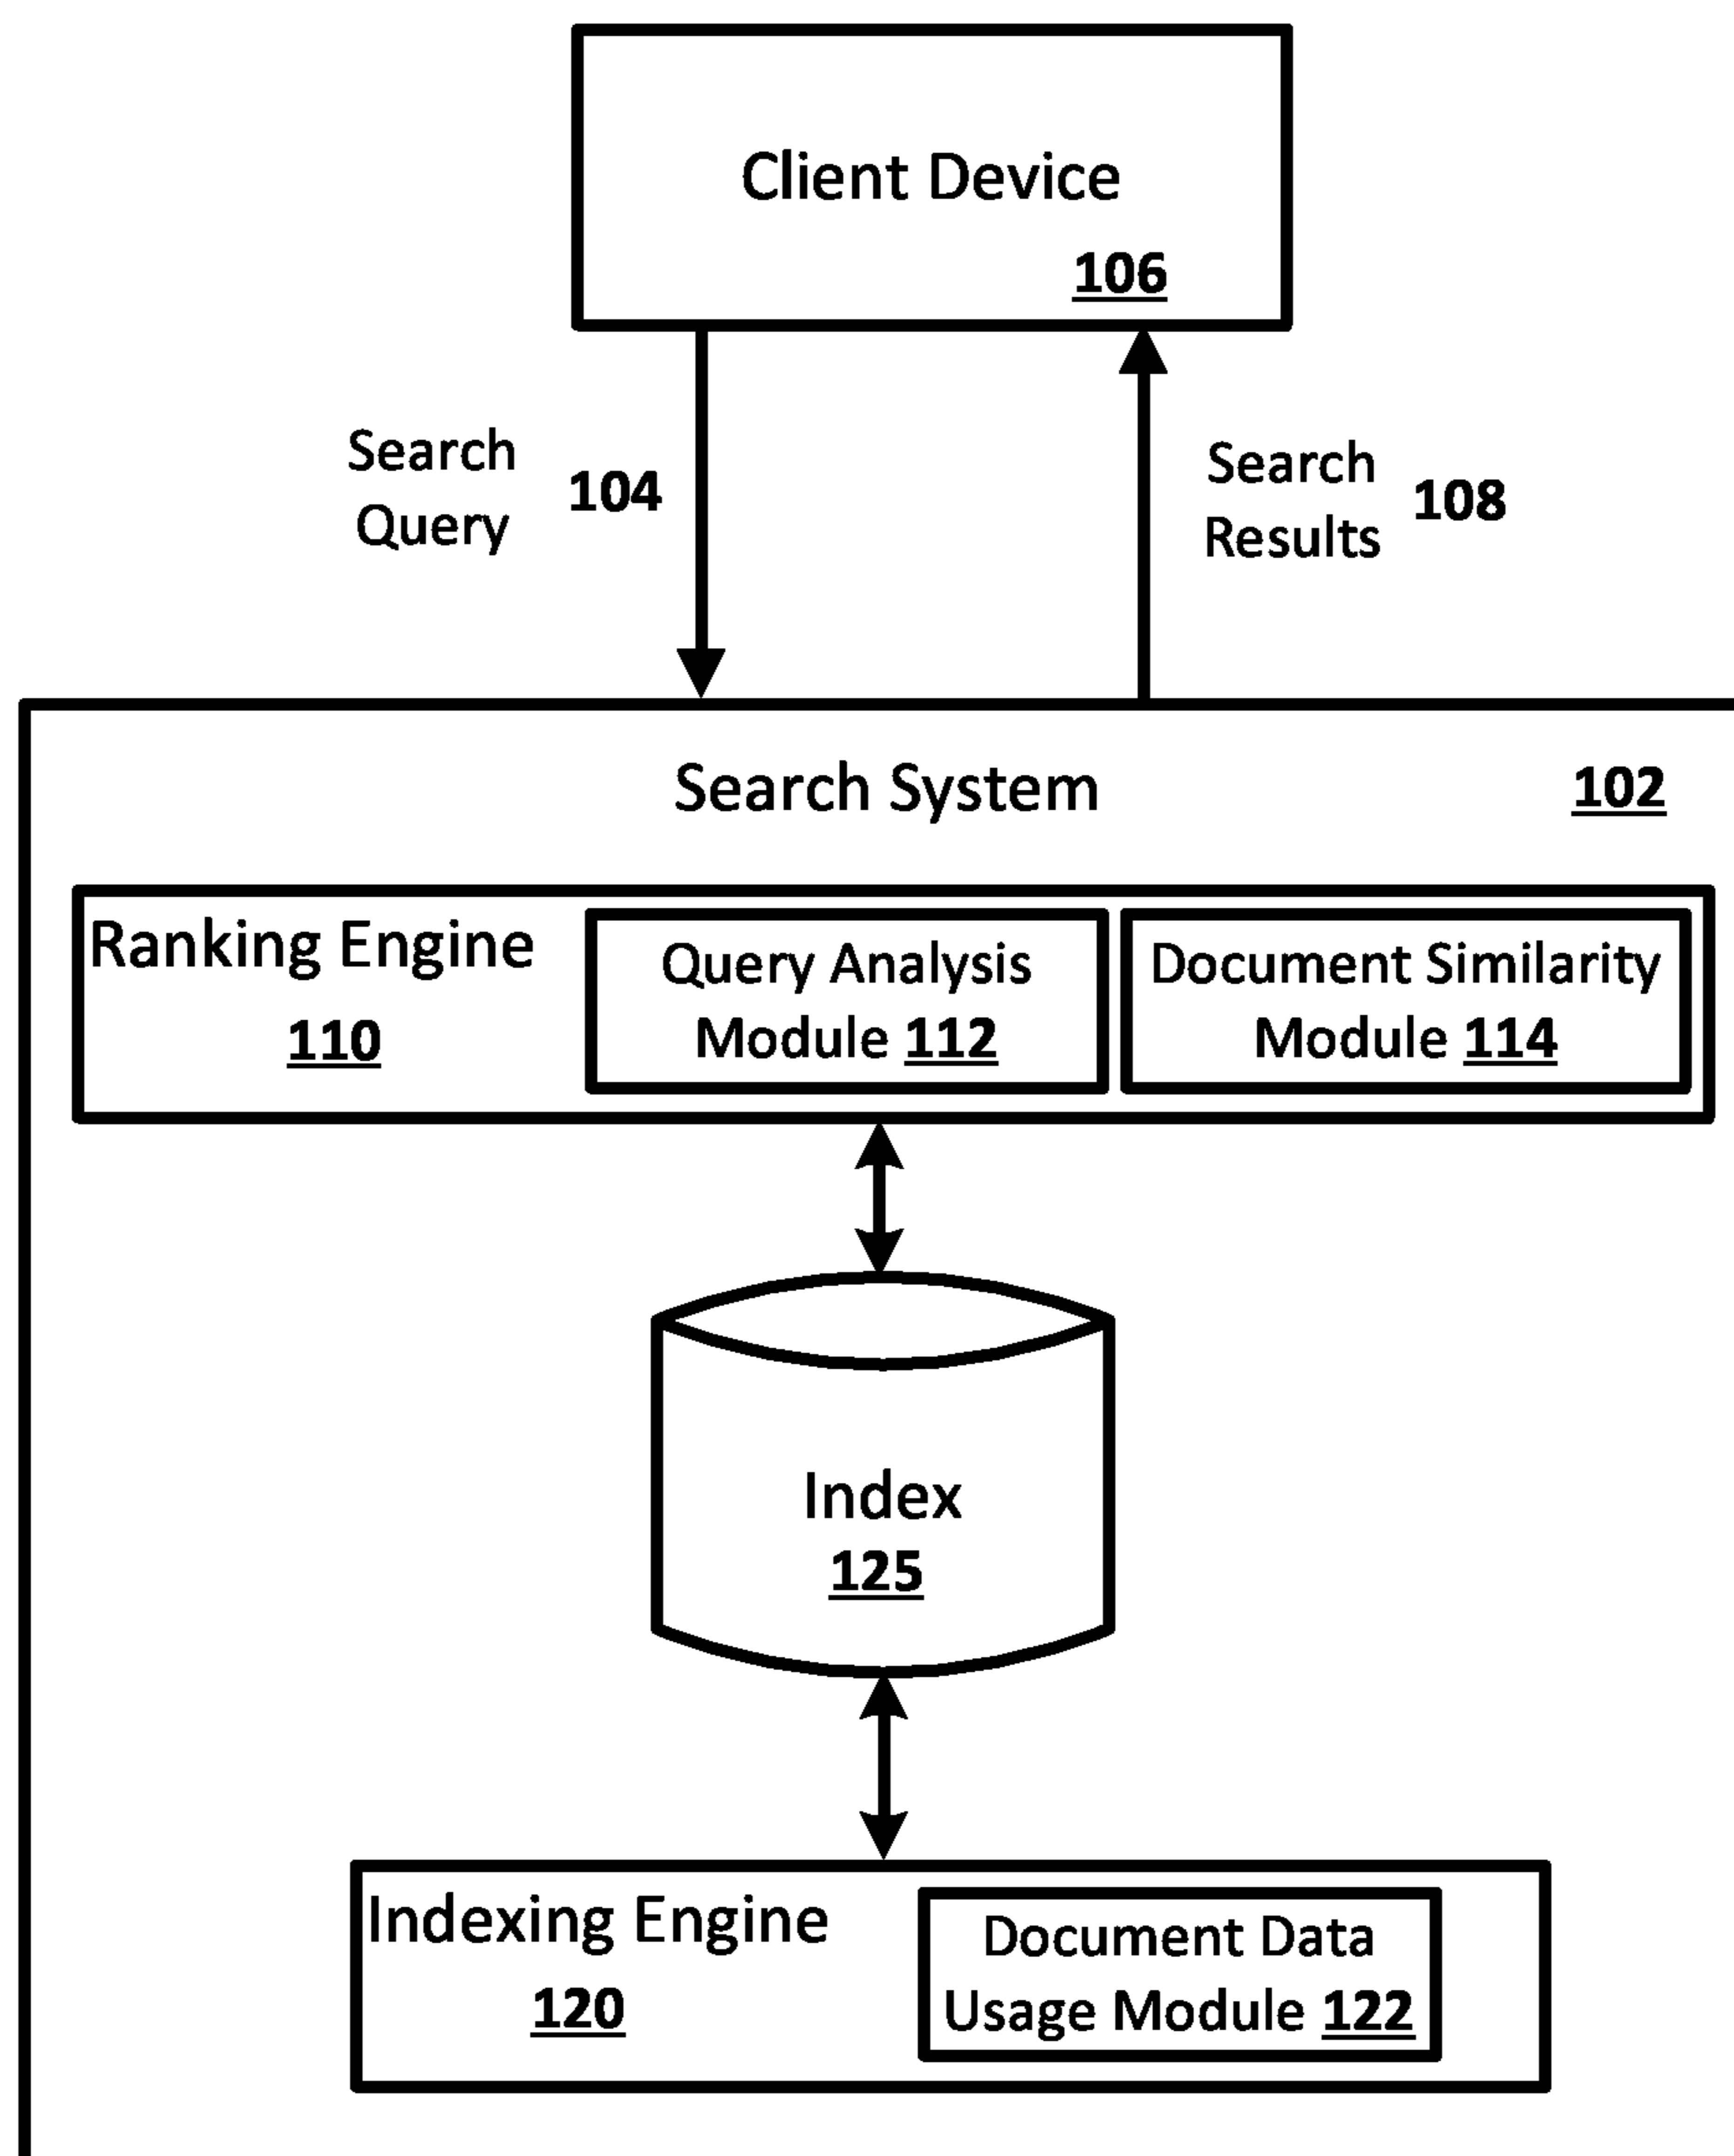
Client Device
106

Search Query 104

Search Results 108

Search System 102

Ranking Engine
110

Query Analysis Module 112

Document Similarity Module 114

Index
125

Indexing Engine
120

Document Data Usage Module 122